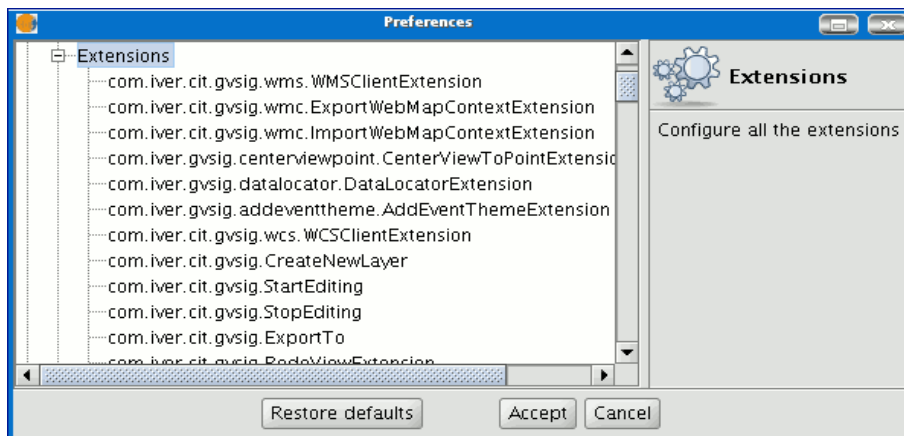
Preferences

Extensions
com.iver.cit.gvsig.wms.WMSClientExtension
com.iver.cit.gvsig.wmc.ExportWebMapContextExtension
com.iver.cit.gvsig.wmc.ImportWebMapContextExtension
com.iver.gvsig.centerviewpoint.CenterViewToPointExtensic
com.iver.gvsig.datalocator.DataLocatorExtension
com.iver.gvsig.addeventtheme.AddEventThemeExtension
com.iver.cit.gvsig.wcs.WCSClientExtension
com.iver.cit.gvsig.CreateNewLayer
com.iver.cit.gvsig.StartEditing
com.iver.cit.gvsig.StopEditing
com.iver.cit.gvsig.ExportTo
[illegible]

Extensions

Configure all the extensions

Restore defaults
Accept
Cancel